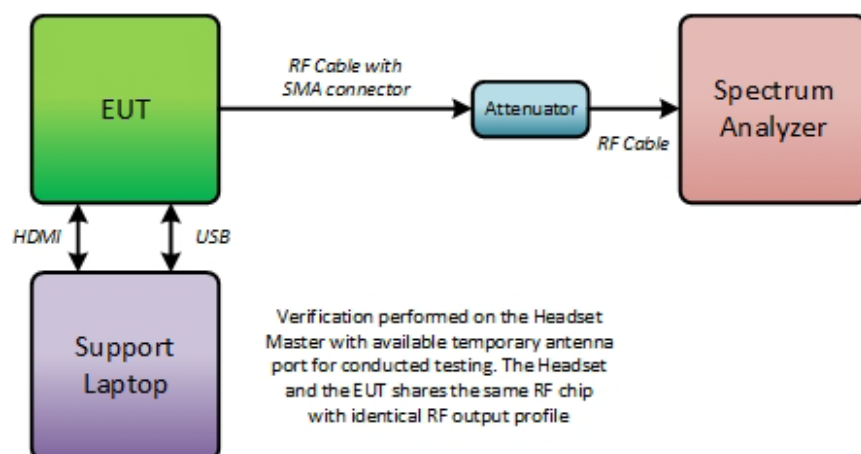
EUT

RF Cable with SMA connector

Attenuator

RF Cable

Spectrum Analyzer

HDMI

USB

Support Laptop

Verification performed on the Headset Master with available temporary antenna port for conducted testing. The Headset and the EUT shares the same RF chip with identical RF output profile